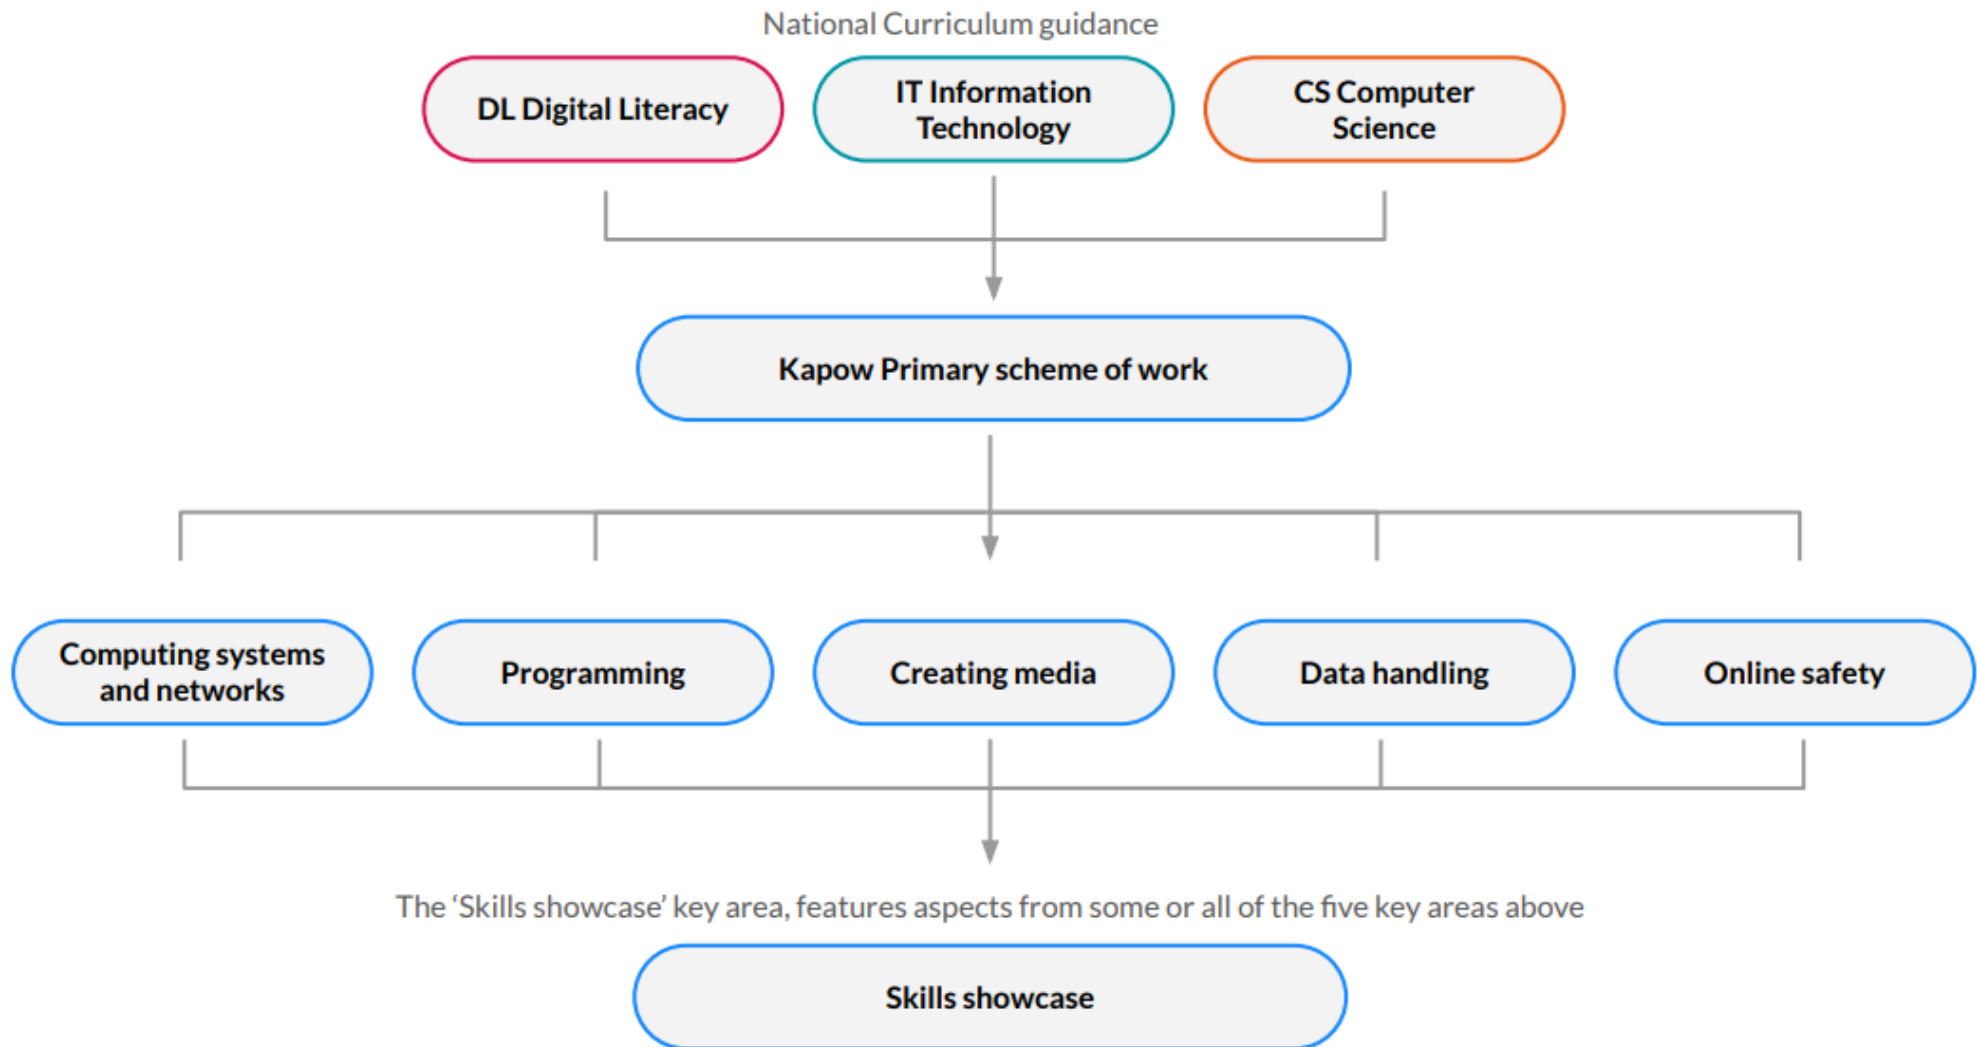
National Curriculum guidance

DL Digital Literacy

IT Information Technology

CS Computer Science

Kapow Primary scheme of work

Computing systems and networks

Programming

Creating media

Data handling

Online safety

The 'Skills showcase' key area, features aspects from some or all of the five key areas above

Skills showcase